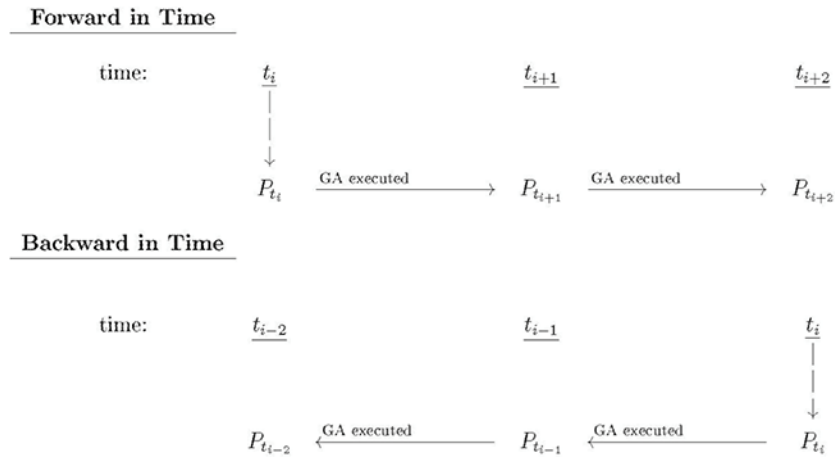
**Forward in Time**

time: $\underline{t_i}$ $\underline{t_{i+1}}$ $\underline{t_{i+2}}$

$P_{t_i}$ GA executed $P_{t_{i+1}}$ GA executed $P_{t_{i+2}}$

**Backward in Time**

time: $\underline{t_{i-2}}$ $\underline{t_{i-1}}$ $\underline{t_i}$

$P_{t_{i-2}}$ GA executed $P_{t_{i-1}}$ GA executed $P_{t_i}$